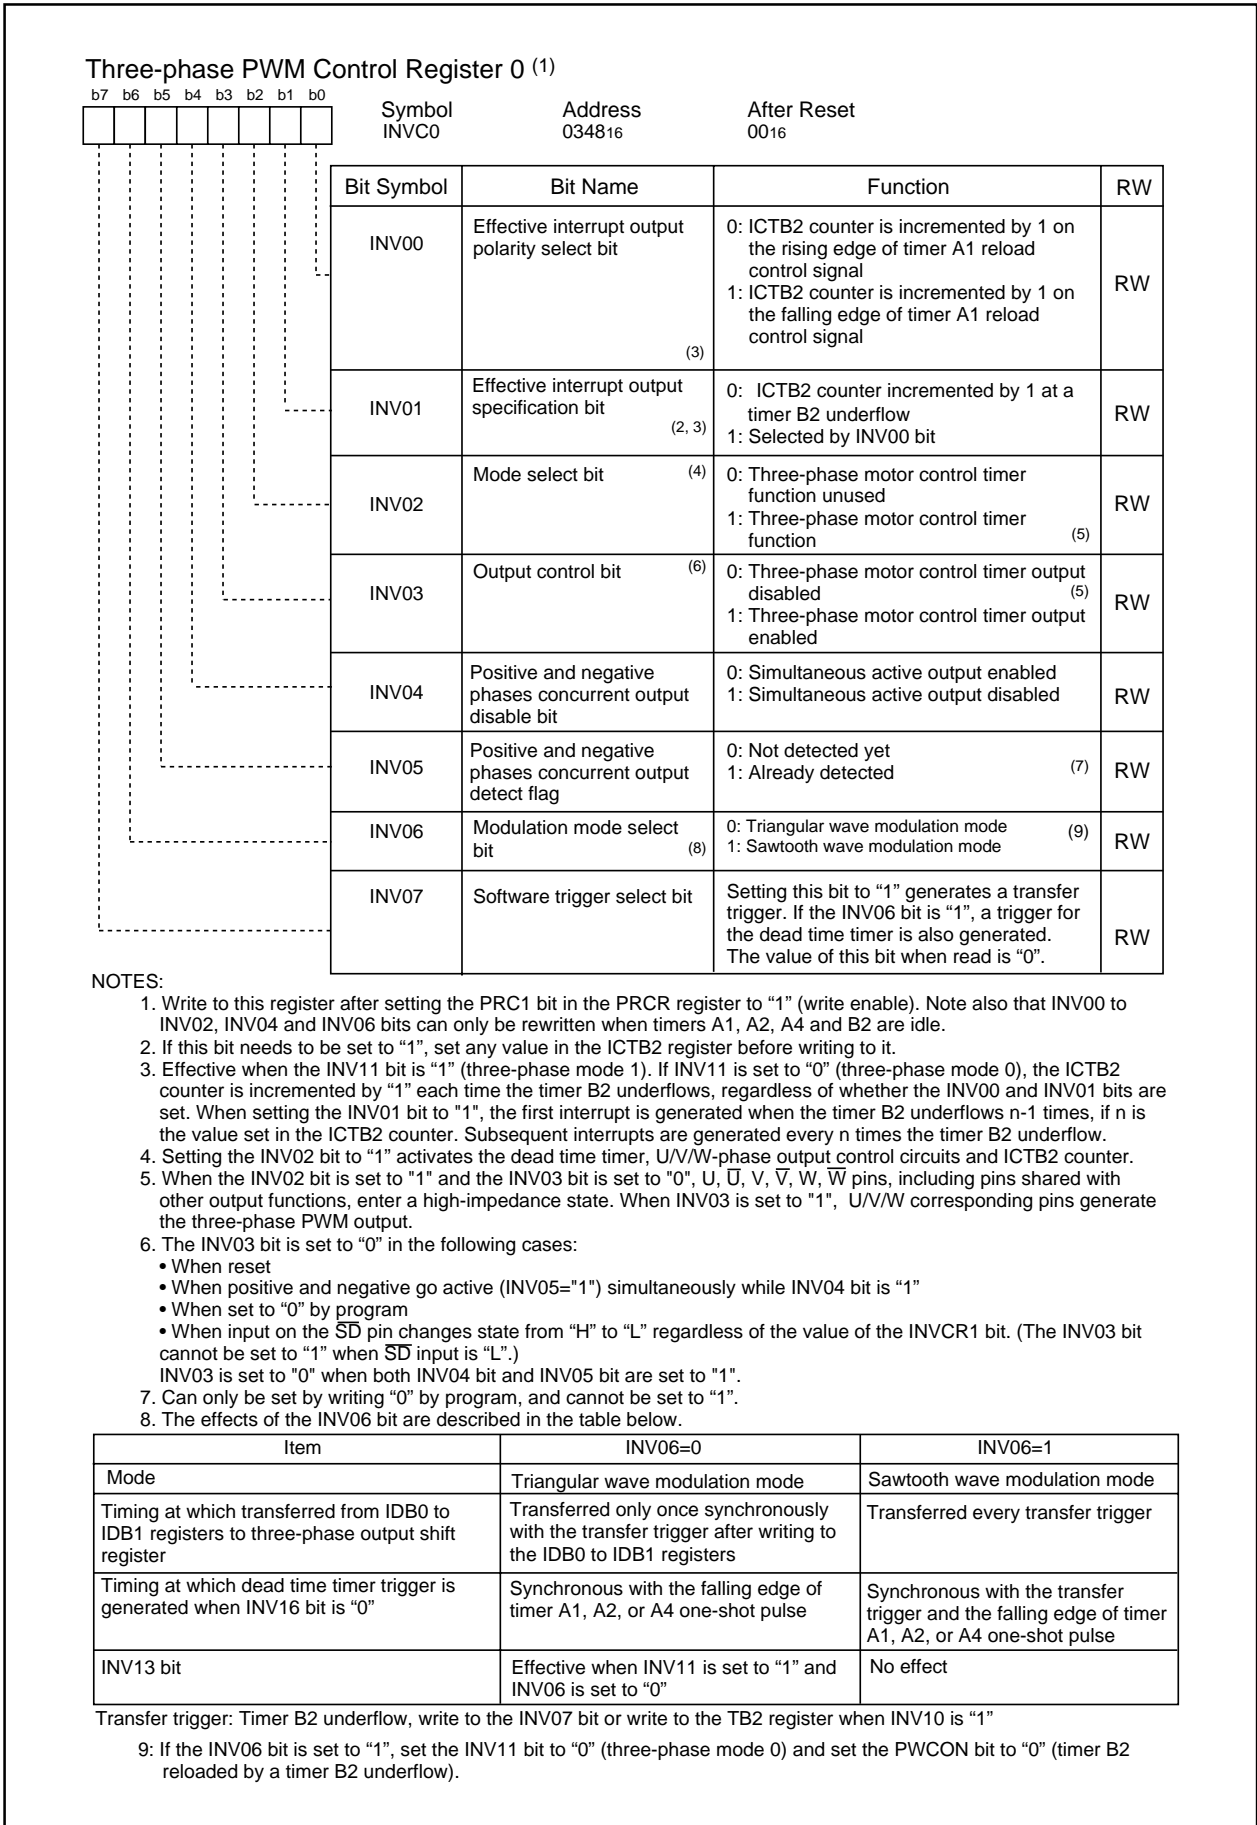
Three-phase PWM Control Register 0 $^{(1)}$

b7 b6 b5 b4 b3 b2 b1 b0

Symbol INVC0 | Address $0348_{16}$ | After Reset $00_{16}$

| Bit Symbol | Bit Name | Function | RW |
|---|---|---|---|
| INV00 | Effective interrupt output polarity select bit (3) | 0: ICTB2 counter is incremented by 1 on the rising edge of timer A1 reload control signal 1: ICTB2 counter is incremented by 1 on the falling edge of timer A1 reload control signal | RW |
| INV01 | Effective interrupt output specification bit (2, 3) | 0: ICTB2 counter incremented by 1 at a timer B2 underflow 1: Selected by INV00 bit | RW |
| INV02 | Mode select bit (4) | 0: Three-phase motor control timer function unused 1: Three-phase motor control timer function (5) | RW |
| INV03 | Output control bit (6) | 0: Three-phase motor control timer output disabled (5) 1: Three-phase motor control timer output enabled | RW |
| INV04 | Positive and negative phases concurrent output disable bit | 0: Simultaneous active output enabled 1: Simultaneous active output disabled | RW |
| INV05 | Positive and negative phases concurrent output detect flag | 0: Not detected yet 1: Already detected (7) | RW |
| INV06 | Modulation mode select bit (8) | 0: Triangular wave modulation mode 1: Sawtooth wave modulation mode (9) | RW |
| INV07 | Software trigger select bit | Setting this bit to “1” generates a transfer trigger. If the INV06 bit is “1”, a trigger for the dead time timer is also generated. The value of this bit when read is “0”. | RW |

NOTES:
1. Write to this register after setting the PRC1 bit in the PRCR register to “1” (write enable). Note also that INV00 to INV02, INV04 and INV06 bits can only be rewritten when timers A1, A2, A4 and B2 are idle.
2. If this bit needs to be set to “1”, set any value in the ICTB2 register before writing to it.
3. Effective when the INV11 bit is “1” (three-phase mode 1). If INV11 is set to “0” (three-phase mode 0), the ICTB2 counter is incremented by “1” each time the timer B2 underflows, regardless of whether the INV00 and INV01 bits are set. When setting the INV01 bit to "1", the first interrupt is generated when the timer B2 underflows n-1 times, if n is the value set in the ICTB2 counter. Subsequent interrupts are generated every n times the timer B2 underflow.
4. Setting the INV02 bit to “1” activates the dead time timer, U/V/W-phase output control circuits and ICTB2 counter.
5. When the INV02 bit is set to "1" and the INV03 bit is set to "0", U, $\overline{U}$, V, $\overline{V}$, W, $\overline{W}$ pins, including pins shared with other output functions, enter a high-impedance state. When INV03 is set to "1", U/V/W corresponding pins generate the three-phase PWM output.
6. The INV03 bit is set to “0” in the following cases:
• When reset
• When positive and negative go active (INV05="1") simultaneously while INV04 bit is “1”
• When set to “0” by program
• When input on the $\overline{SD}$ pin changes state from “H” to “L” regardless of the value of the INVCR1 bit. (The INV03 bit cannot be set to “1” when $\overline{SD}$ input is “L”.)
INV03 is set to "0" when both INV04 bit and INV05 bit are set to "1".
7. Can only be set by writing “0” by program, and cannot be set to “1”.
8. The effects of the INV06 bit are described in the table below.

| Item | INV06=0 | INV06=1 |
|---|---|---|
| Mode | Triangular wave modulation mode | Sawtooth wave modulation mode |
| Timing at which transferred from IDB0 to IDB1 registers to three-phase output shift register | Transferred only once synchronously with the transfer trigger after writing to the IDB0 to IDB1 registers | Transferred every transfer trigger |
| Timing at which dead time timer trigger is generated when INV16 bit is “0” | Synchronous with the falling edge of timer A1, A2, or A4 one-shot pulse | Synchronous with the transfer trigger and the falling edge of timer A1, A2, or A4 one-shot pulse |
| INV13 bit | Effective when INV11 is set to “1” and INV06 is set to “0” | No effect |

Transfer trigger: Timer B2 underflow, write to the INV07 bit or write to the TB2 register when INV10 is “1”

9: If the INV06 bit is set to “1”, set the INV11 bit to “0” (three-phase mode 0) and set the PWCON bit to “0” (timer B2 reloaded by a timer B2 underflow).